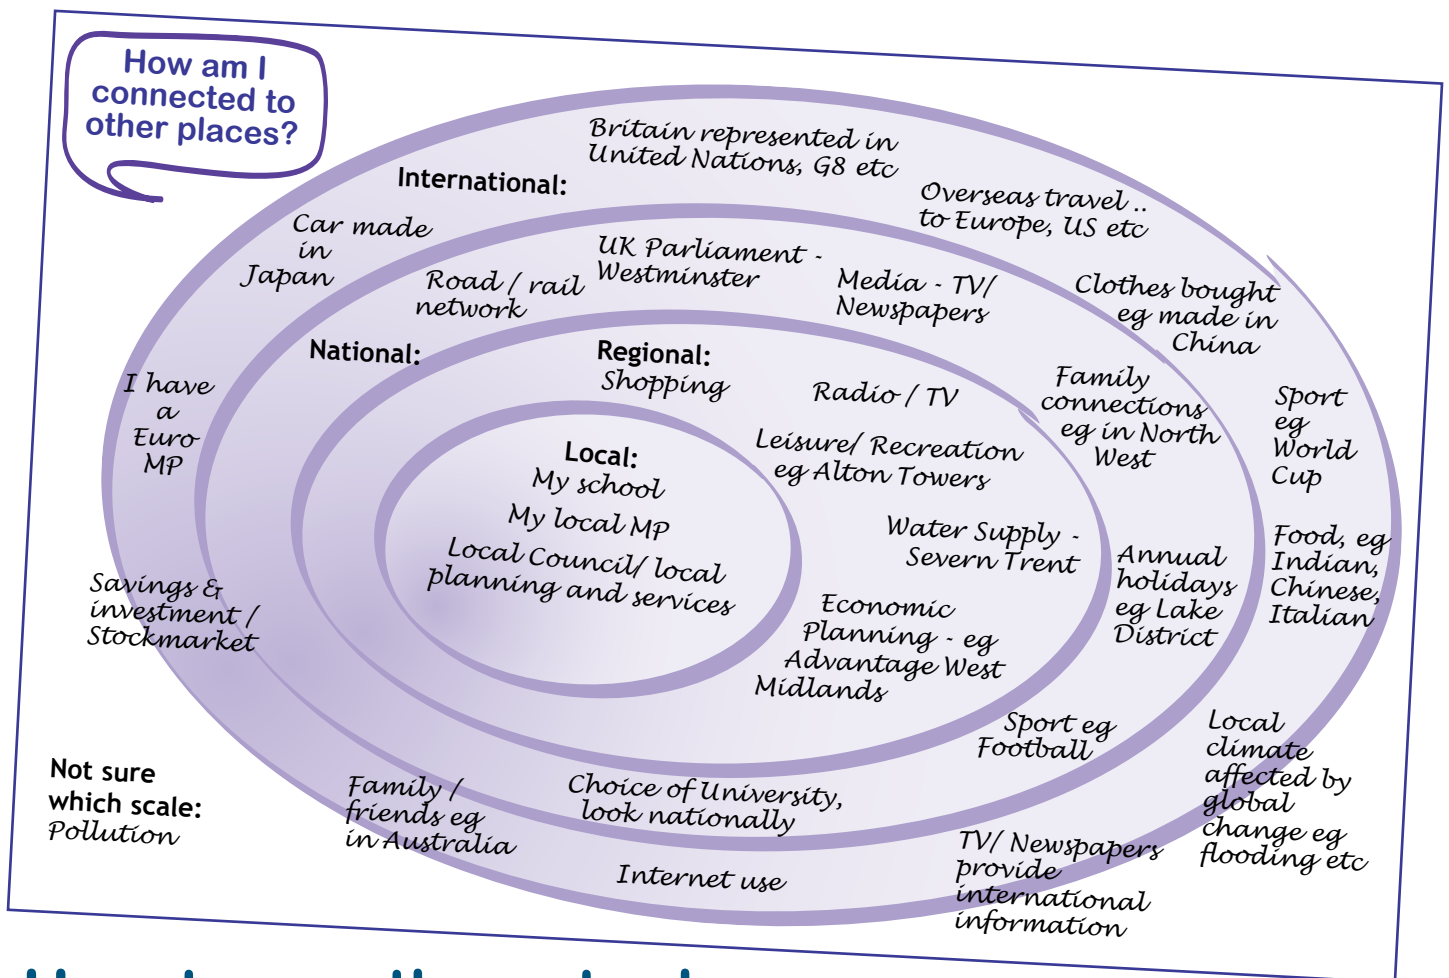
How am I connected to other places?

International:

Britain represented in United Nations, G8 etc

Overseas travel .. to Europe, US etc

Car made in Japan

Clothes bought eg made in China

Sport eg World Cup

Food, eg Indian, Chinese, Italian

I have a Euro MP

Savings & investment / Stockmarket

Local climate affected by global change eg flooding etc

TV/ Newspapers provide international information

Internet use

Family / friends eg in Australia

National:

Road / rail network

UK Parliament - Westminster

Media - TV/ Newspapers

Family connections eg in North West

Annual holidays eg Lake District

Sport eg Football

Choice of University, look nationally

Regional:

Shopping

Radio / TV

Leisure/ Recreation eg Alton Towers

Water Supply - Severn Trent

Economic Planning - eg Advantage West Midlands

Local:
My school
My local MP
Local Council/ local planning and services

Not sure which scale:
Pollution